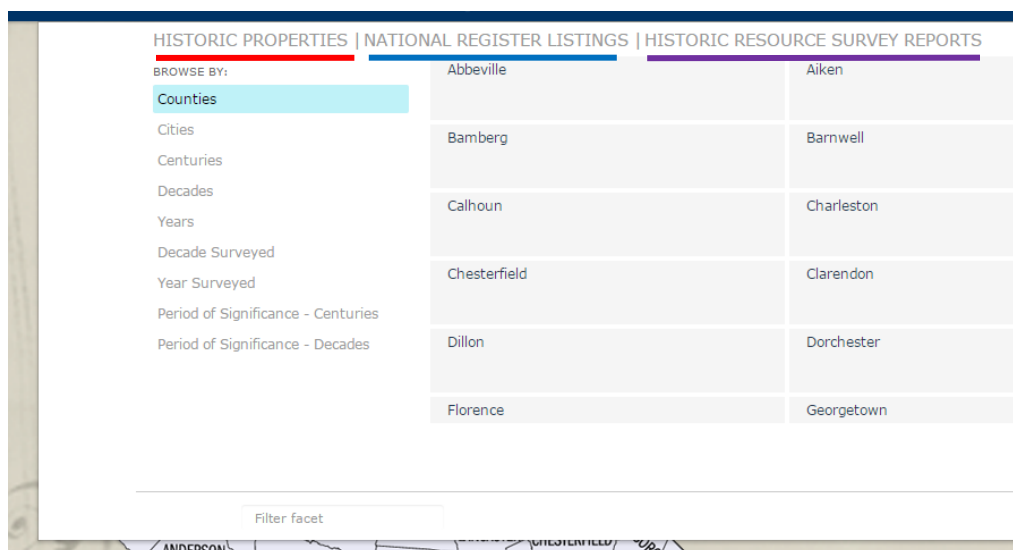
HISTORIC PROPERTIES | NATIONAL REGISTER LISTINGS | HISTORIC RESOURCE SURVEY REPORTS

BROWSE BY:

Counties
Cities
Centuries
Decades
Years
Decade Surveyed
Year Surveyed
Period of Significance - Centuries
Period of Significance - Decades

| | |
|---|---|
| Abbeville | Aiken |
| Bamberg | Barnwell |
| Calhoun | Charleston |
| Chesterfield | Clarendon |
| Dillon | Dorchester |
| Florence | Georgetown |

Filter facet

ANDERSON CHESTERFIELD